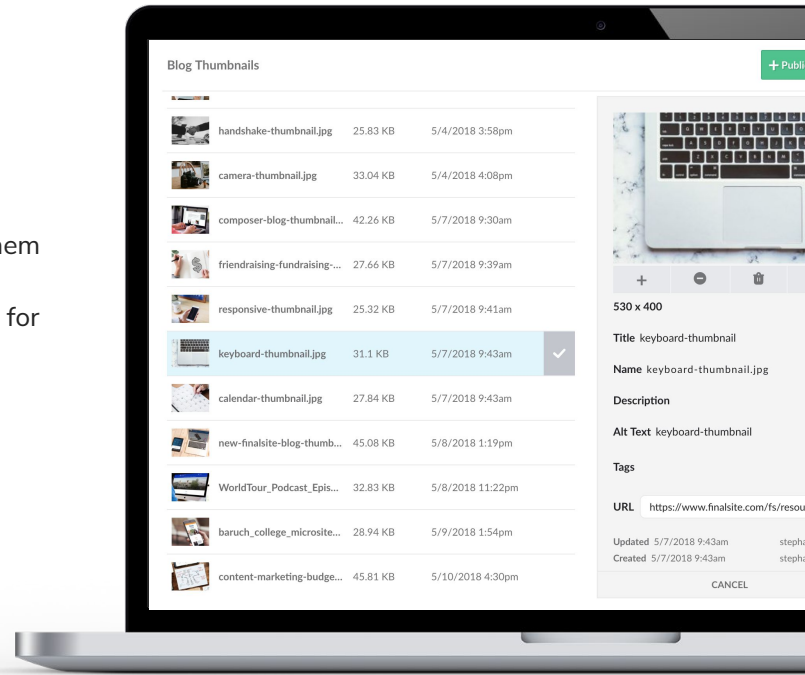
hem

for

Blog Thumbnails

+ Publi

| | | |
|---|---|---|
| handshake-thumbnail.jpg | 25.83 KB | 5/4/2018 3:58pm |
| camera-thumbnail.jpg | 33.04 KB | 5/4/2018 4:08pm |
| composer-blog-thumbnail... | 42.26 KB | 5/7/2018 9:30am |
| friendraising-fundraising-... | 27.66 KB | 5/7/2018 9:39am |
| responsive-thumbnail.jpg | 25.32 KB | 5/7/2018 9:41am |
| keyboard-thumbnail.jpg | 31.1 KB | 5/7/2018 9:43am |
| calendar-thumbnail.jpg | 27.84 KB | 5/7/2018 9:43am |
| new-finalsite-blog-thumb... | 45.08 KB | 5/8/2018 1:19pm |
| WorldTour_Podcast_Epis... | 32.83 KB | 5/8/2018 11:22pm |
| baruch_college_microsite... | 28.94 KB | 5/9/2018 1:54pm |
| content-marketing-budge... | 45.81 KB | 5/10/2018 4:30pm |

530 x 400

Title keyboard-thumbnail

Name keyboard-thumbnail.jpg

Description

Alt Text keyboard-thumbnail

Tags

URL https://www.finalsite.com/fs/resou

Updated 5/7/2018 9:43am stepha
Created 5/7/2018 9:43am stepha

CANCEL